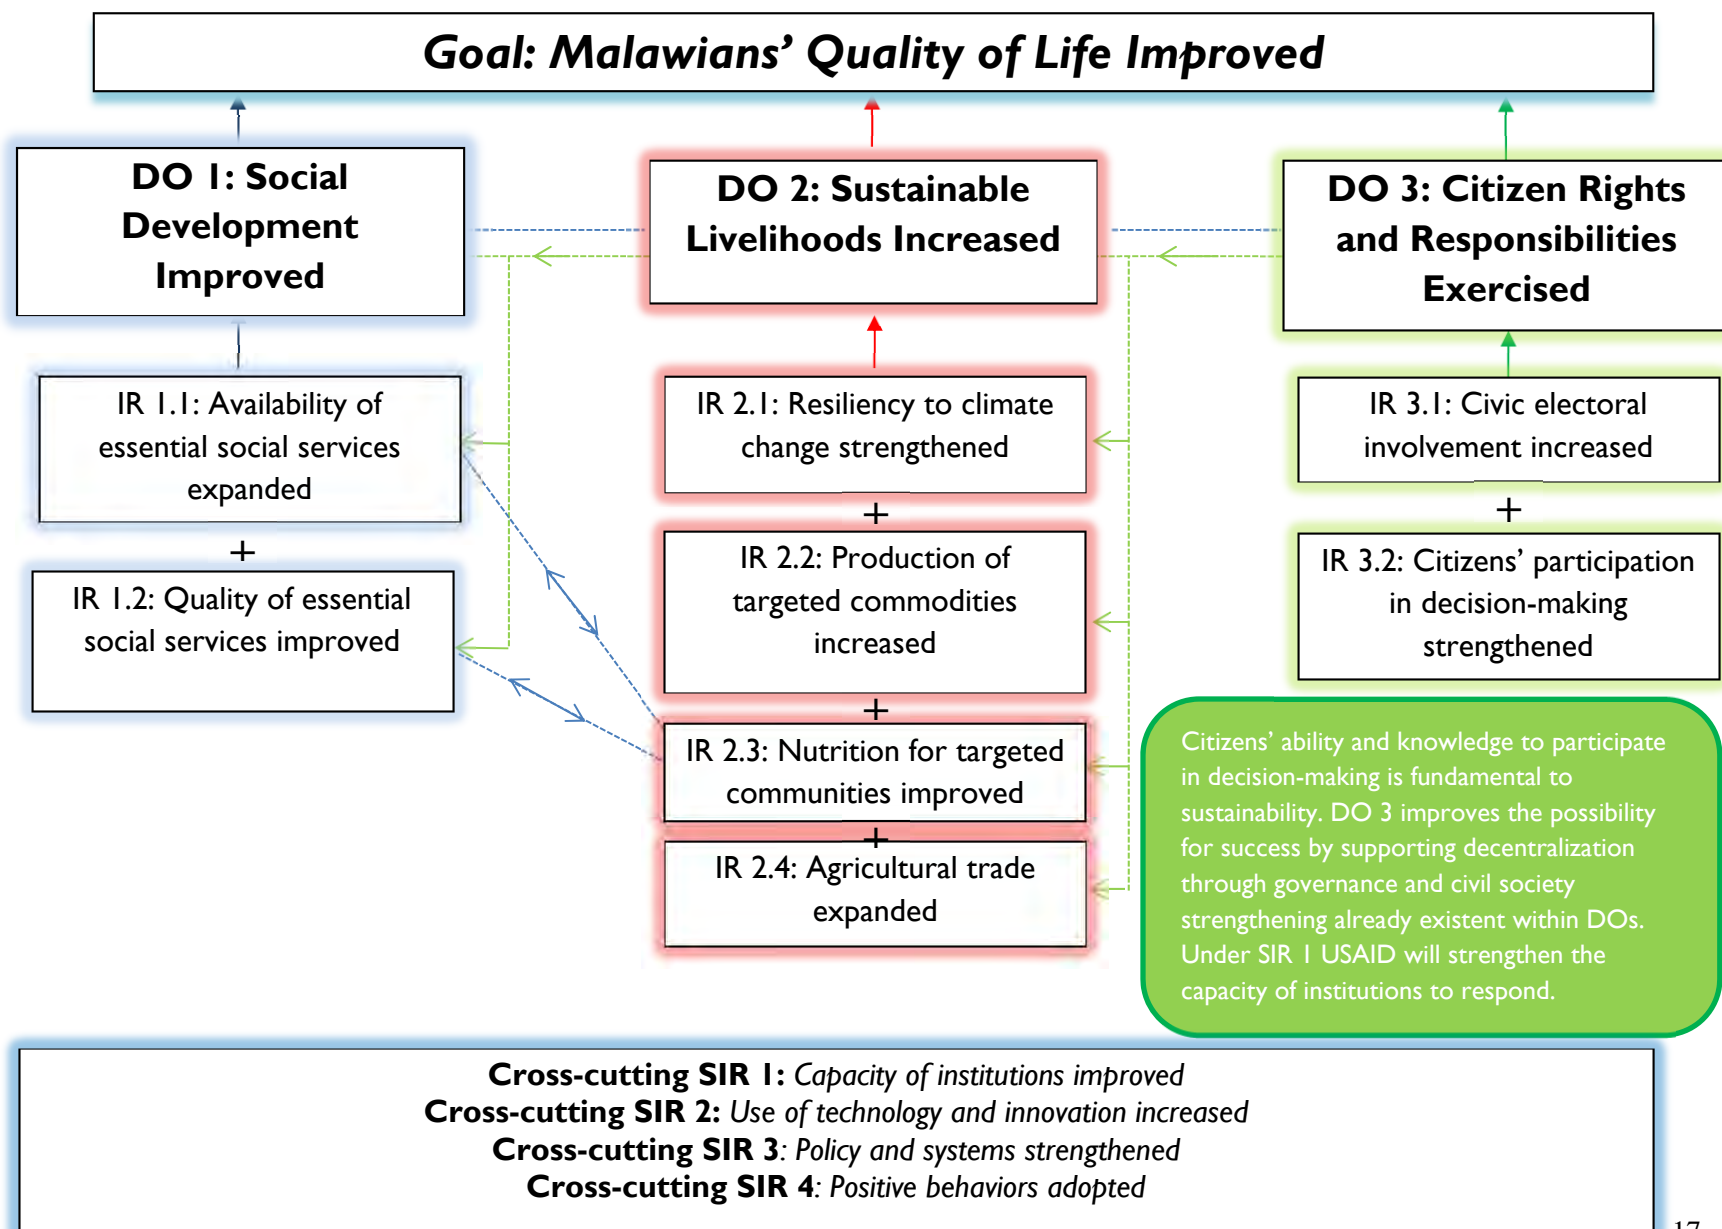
Goal: Malawians' Quality of Life Improved

DO 1: Social Development Improved

DO 2: Sustainable Livelihoods Increased

DO 3: Citizen Rights and Responsibilities Exercised

IR 1.1: Availability of essential social services expanded

+

IR 1.2: Quality of essential social services improved

IR 2.1: Resiliency to climate change strengthened

+

IR 2.2: Production of targeted commodities increased

+

IR 2.3: Nutrition for targeted communities improved

+

IR 2.4: Agricultural trade expanded

IR 3.1: Civic electoral involvement increased

+

IR 3.2: Citizens' participation in decision-making strengthened

Citizens' ability and knowledge to participate in decision-making is fundamental to sustainability. DO 3 improves the possibility for success by supporting decentralization through governance and civil society strengthening already existent within DOs. Under SIR 1 USAID will strengthen the capacity of institutions to respond.

Cross-cutting SIR 1: Capacity of institutions improved
Cross-cutting SIR 2: Use of technology and innovation increased
Cross-cutting SIR 3: Policy and systems strengthened
Cross-cutting SIR 4: Positive behaviors adopted

17